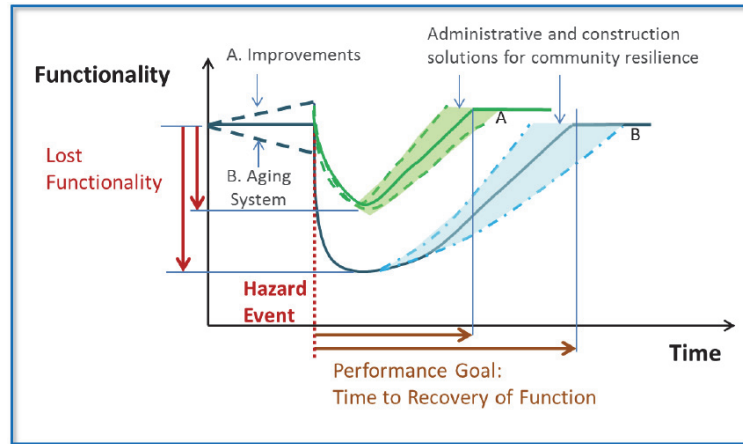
Functionality

A. Improvements

Administrative and construction solutions for community resilience

A

B

Lost Functionality

B. Aging System

Hazard Event

Time

Performance Goal: Time to Recovery of Function